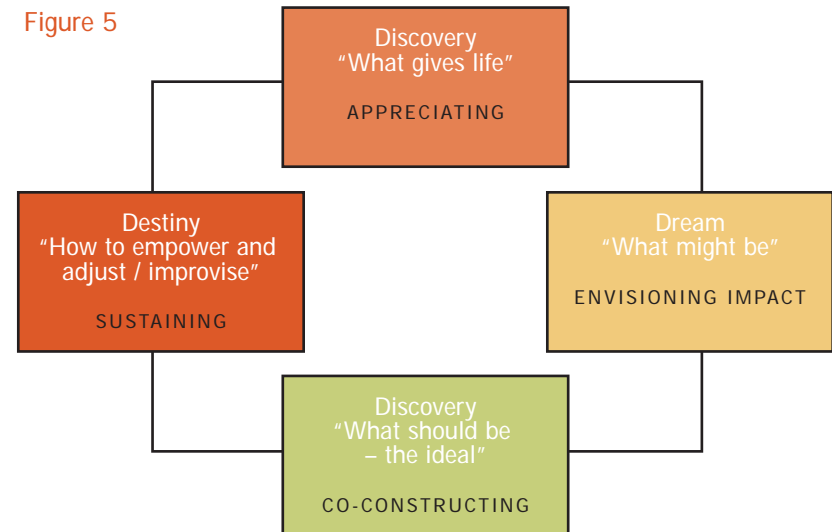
Figure 5

Discovery
“What gives life”

APPRECIATING

Destiny
“How to empower and adjust / improvise”

SUSTAINING

Dream
“What might be”

ENVISIONING IMPACT

Discovery
“What should be – the ideal”

CO-CONSTRUCTING